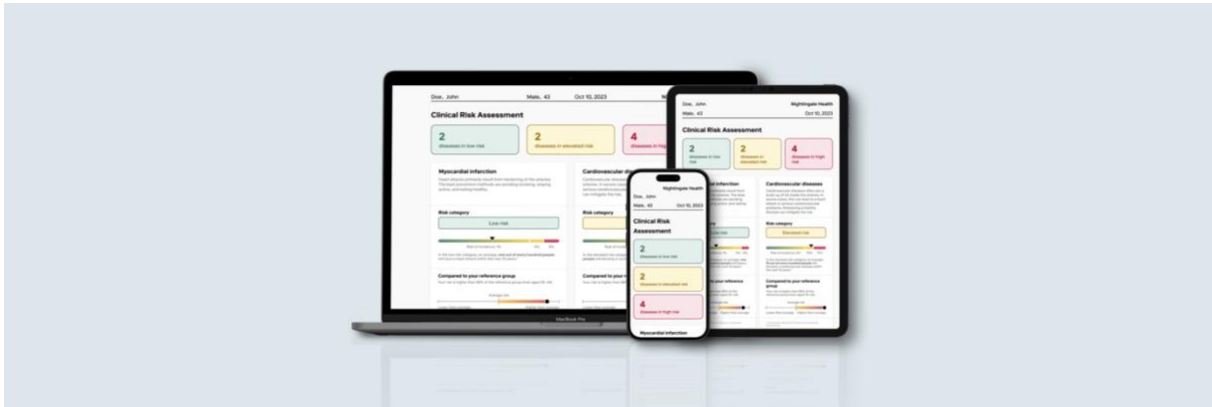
Doe, John
Male, 43
Oct 10, 2023

Clinical Risk Assessment

2
diseases in low risk

2
diseases in elevated risk

4
diseases in hig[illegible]

Myocardial infarction

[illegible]

Risk category

Low risk

Compared to your reference group

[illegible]

Cardiovascular di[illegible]

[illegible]

Risk category

Compared to your r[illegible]

MacBook Pro

Nightingale Health
Male, 43
Oct 10, 2023

Clinical Risk Assessment

2
diseases in low risk

2
diseases in elevated risk

4
diseases in high risk

Cardiovascular diseases

Risk category

Elevated risk

Compared to your reference group

Nightingale Health
Doe, John
Male, 43
Oct 10, 2023

Clinical Risk Assessment

2
diseases in low risk

2
diseases in elevated risk

4
diseases in high risk

Myocardial infarction